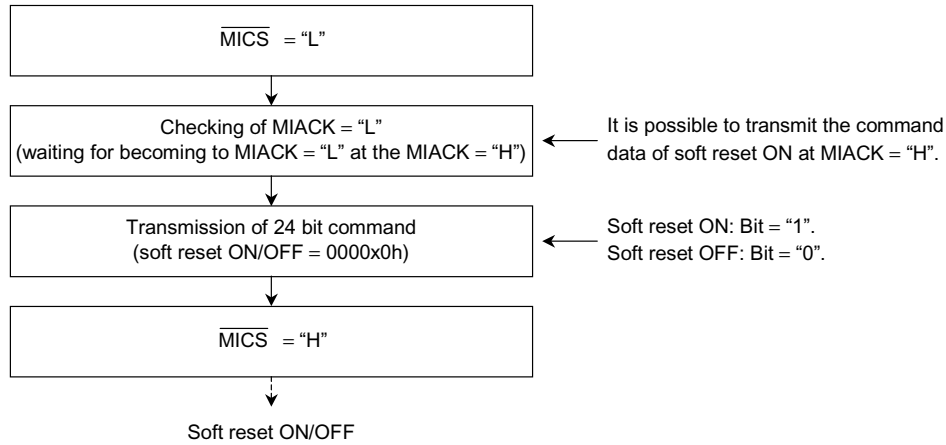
$\overline{\text{MICS}}$ = “L”

Checking of MIACK = “L”
(waiting for becoming to MIACK = “L” at the MIACK = “H”)

It is possible to transmit the command data of soft reset ON at MIACK = “H”.

Transmission of 24 bit command
(soft reset ON/OFF = 0000x0h)

Soft reset ON: Bit = “1”.
Soft reset OFF: Bit = “0”.

$\overline{\text{MICS}}$ = “H”

Soft reset ON/OFF